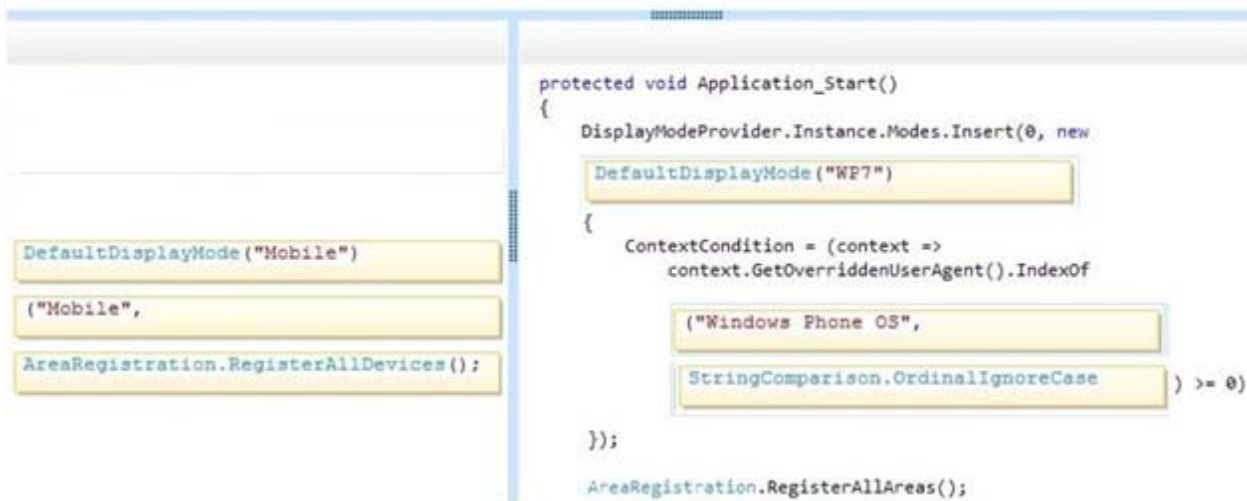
DefaultDisplayMode("Mobile")

("Mobile",

AreaRegistration.RegisterAllDevices();

protected void Application_Start()
{
DisplayModeProvider.Instance.Modes.Insert(0, new

DefaultDisplayMode("WP7")

{
ContextCondition = (context =>
context.GetOverriddenUserAgent().IndexOf

("Windows Phone OS",

StringComparison.OrdinalIgnoreCase

) >= 0)

});

AreaRegistration.RegisterAllAreas();